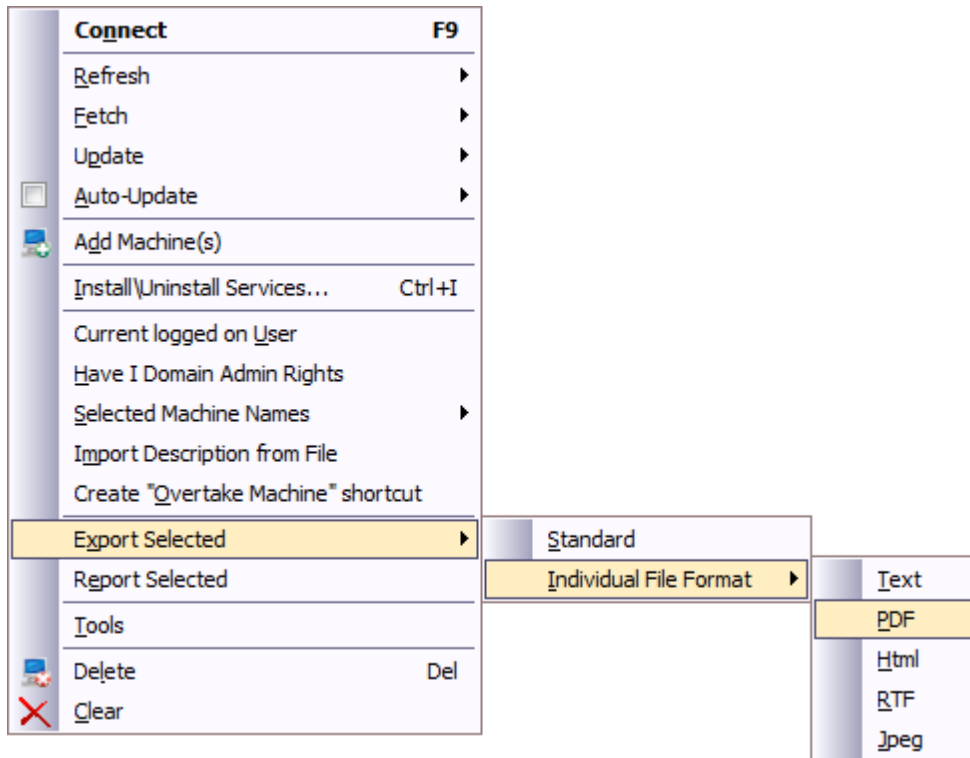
Connect F9
Refresh
Fetch
Update
Auto-Update
Add Machine(s)
Install\Uninstall Services... Ctrl+I
Current logged on User
Have I Domain Admin Rights
Selected Machine Names
Import Description from File
Create "Overtake Machine" shortcut
Export Selected
Report Selected
Tools
Delete Del
Clear

Standard
Individual File Format

Text
PDF
Html
RTF
Jpeg